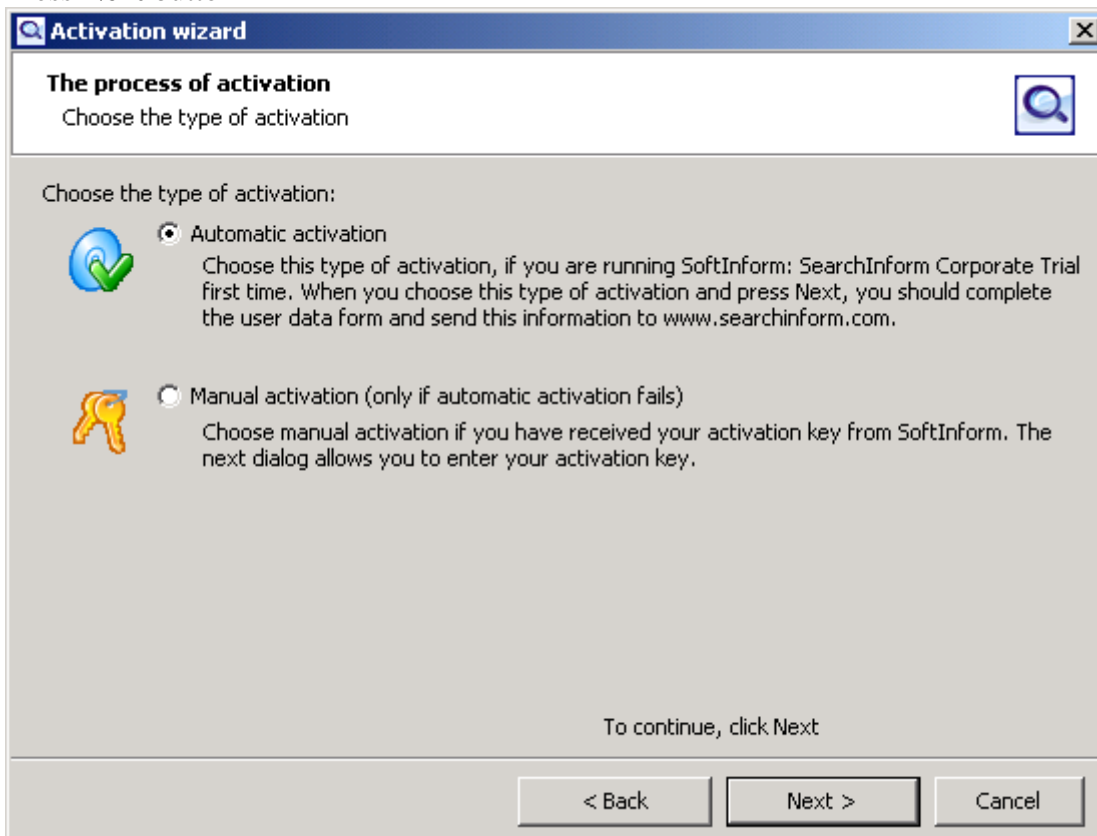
Activation wizard

The process of activation
Choose the type of activation

Choose the type of activation:

Automatic activation
Choose this type of activation, if you are running SoftInform: SearchInform Corporate Trial first time. When you choose this type of activation and press Next, you should complete the user data form and send this information to www.searchinform.com.

Manual activation (only if automatic activation fails)
Choose manual activation if you have received your activation key from SoftInform. The next dialog allows you to enter your activation key.

To continue, click Next

< Back
Next >
Cancel